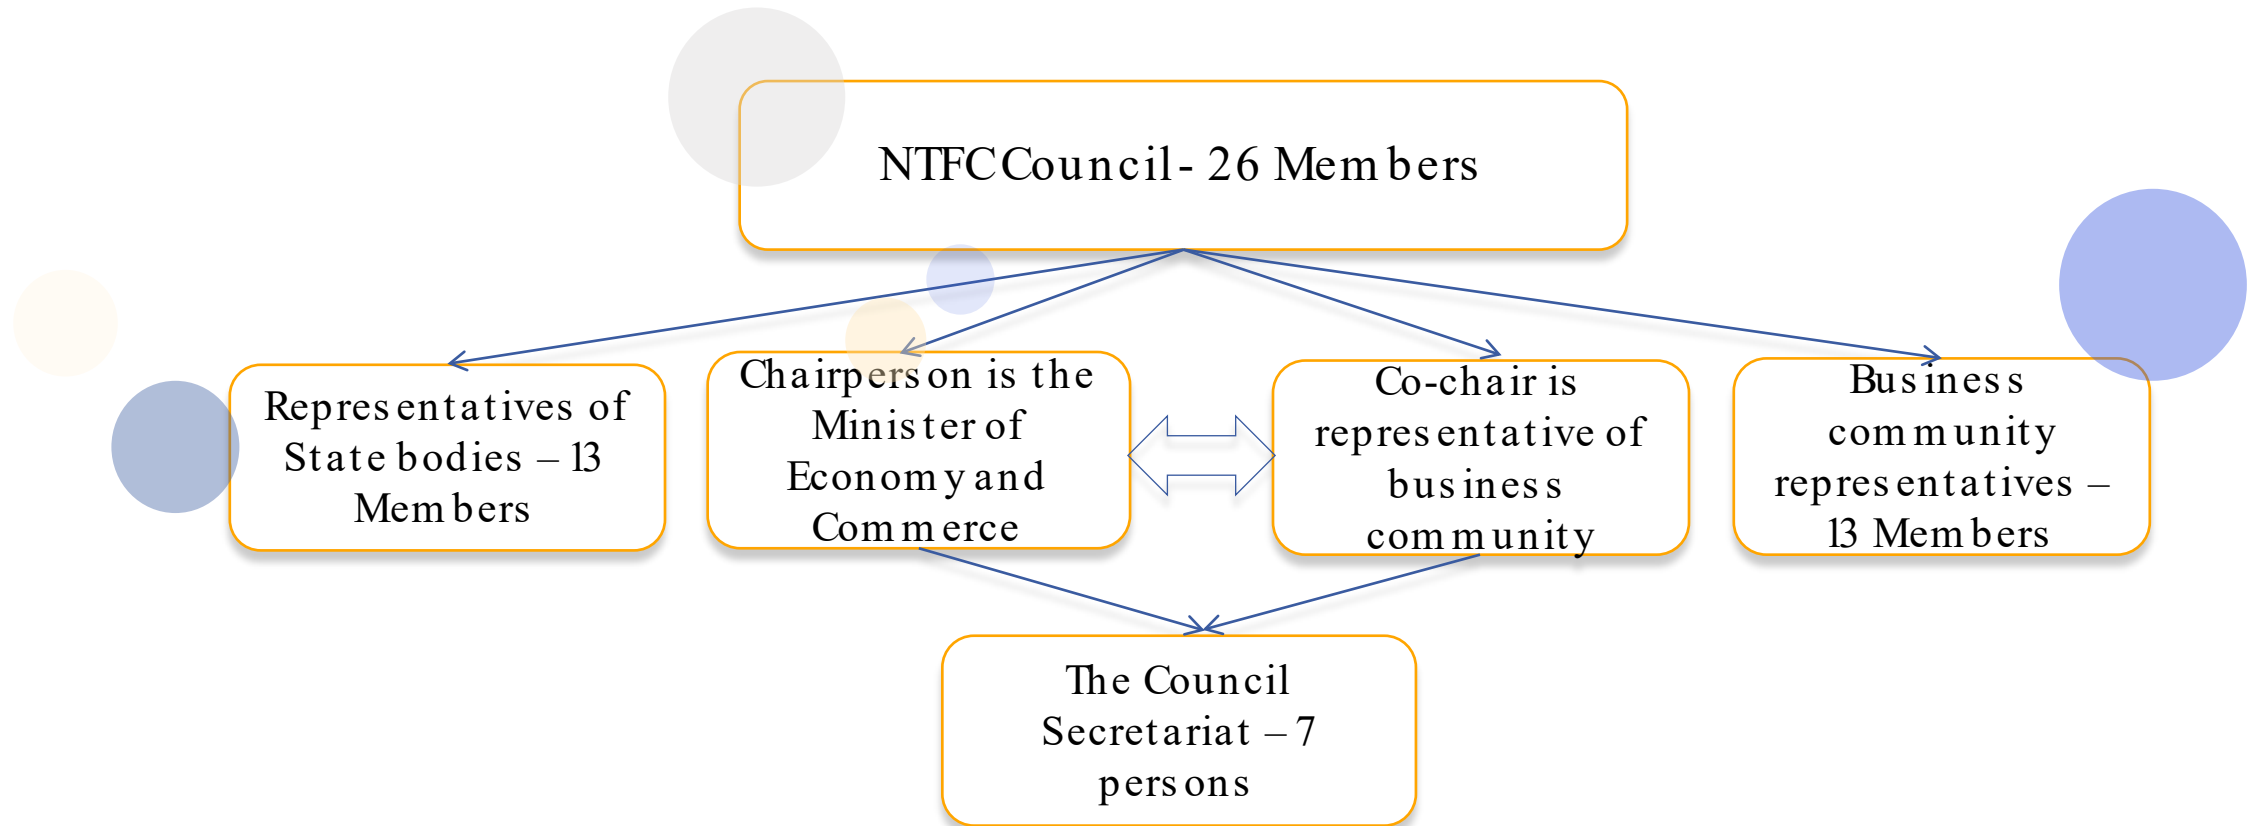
NTFC Council - 26 Members

Representatives of State bodies – 13 Members

Chairperson is the Minister of Economy and Commerce

Co-chair is representative of business community

Business community representatives – 13 Members

The Council Secretariat – 7 persons